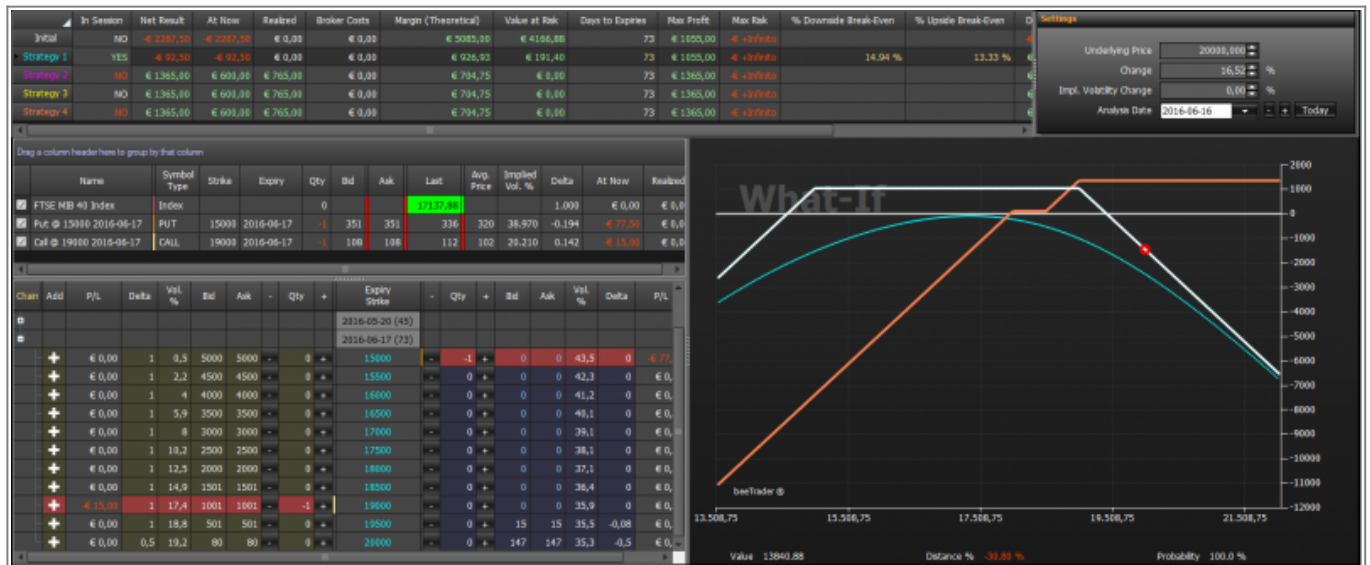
| | In Session | Net Result | At Now | Realized | Broker Costs | Margin (Theoretical) | Value at Risk | Days to Expiries | Max Profit | Max Risk | % Downside Break-Even | % Upside Break-Even |
|---|---|---|---|---|---|---|---|---|---|---|---|---|
| Initial | NO | -€ 2287,50 | -€ 2287,50 | € 0,00 | € 0,00 | € 5085,00 | € 4166,88 | 73 | € 1055,00 | -€ +Infinito | | |
| Strategy 1 | YES | -€ 92,50 | -€ 92,50 | € 0,00 | € 0,00 | € 926,93 | € 191,40 | 73 | € 1055,00 | -€ +Infinito | 14.94 % | 13.33 % |
| Strategy 2 | NO | € 1365,00 | € 600,00 | € 765,00 | € 0,00 | € 704,75 | € 0,00 | 73 | € 1365,00 | -€ +Infinito | | |
| Strategy 3 | NO | € 1365,00 | € 600,00 | € 765,00 | € 0,00 | € 704,75 | € 0,00 | 73 | € 1365,00 | -€ +Infinito | | |
| Strategy 4 | NO | € 1365,00 | € 600,00 | € 765,00 | € 0,00 | € 704,75 | € 0,00 | 73 | € 1365,00 | -€ +Infinito | | |

Settings
Underlying Price 20000,000
Change 16,52 %
Impl. Volatility Change 0,00 %
Analysis Date 2016-06-16 Today

Drag a column header here to group by that column

| | Name | Symbol Type | Strike | Expiry | Qty | Bid | Ask | Last | Avg. Price | Implied Vol. % | Delta | At Now | Realized |
|---|---|---|---|---|---|---|---|---|---|---|---|---|---|
| ☑ | FTSE MIB 40 Index | Index | | | 0 | | | 17137,88 | | | 1.000 | € 0,00 | € 0,0 |
| ☑ | Put @ 15000 2016-06-17 | PUT | 15000 | 2016-06-17 | -1 | 351 | 351 | 336 | 320 | 38.970 | -0.194 | -€ 77,50 | € 0,0 |
| ☑ | Call @ 19000 2016-06-17 | CALL | 19000 | 2016-06-17 | -1 | 108 | 108 | 112 | 102 | 20.210 | 0.142 | -€ 15,00 | € 0,0 |

| Chain | Add | P/L | Delta | Vol. % | Bid | Ask | - | Qty | + | Expiry Strike | - | Qty | + | Bid | Ask | Vol. % | Delta | P/L |
|---|---|---|---|---|---|---|---|---|---|---|---|---|---|---|---|---|---|---|
| + | | | | | | | | | | 2016-05-20 (45) | | | | | | | | |
| - | | | | | | | | | | 2016-06-17 (73) | | | | | | | | |
| | + | € 0,00 | 1 | 0,5 | 5000 | 5000 | - | 0 | + | 15000 | - | -1 | + | 0 | 0 | 43,5 | 0 | -€ 77, |
| | + | € 0,00 | 1 | 2,2 | 4500 | 4500 | - | 0 | + | 15500 | - | 0 | + | 0 | 0 | 42,3 | 0 | € 0, |
| | + | € 0,00 | 1 | 4 | 4000 | 4000 | - | 0 | + | 16000 | - | 0 | + | 0 | 0 | 41,2 | 0 | € 0, |
| | + | € 0,00 | 1 | 5,9 | 3500 | 3500 | - | 0 | + | 16500 | - | 0 | + | 0 | 0 | 40,1 | 0 | € 0, |
| | + | € 0,00 | 1 | 8 | 3000 | 3000 | - | 0 | + | 17000 | - | 0 | + | 0 | 0 | 39,1 | 0 | € 0, |
| | + | € 0,00 | 1 | 10,2 | 2500 | 2500 | - | 0 | + | 17500 | - | 0 | + | 0 | 0 | 38,1 | 0 | € 0, |
| | + | € 0,00 | 1 | 12,5 | 2000 | 2000 | - | 0 | + | 18000 | - | 0 | + | 0 | 0 | 37,1 | 0 | € 0, |
| | + | € 0,00 | 1 | 14,9 | 1501 | 1501 | - | 0 | + | 18500 | - | 0 | + | 0 | 0 | 36,4 | 0 | € 0, |
| | + | -€ 15,00 | 1 | 17,4 | 1001 | 1001 | - | -1 | + | 19000 | - | 0 | + | 0 | 0 | 35,9 | 0 | € 0, |
| | + | € 0,00 | 1 | 18,8 | 501 | 501 | - | 0 | + | 19500 | - | 0 | + | 15 | 15 | 35,5 | -0,08 | € 0, |
| | + | € 0,00 | 0,5 | 19,2 | 80 | 80 | - | 0 | + | 20000 | - | 0 | + | 147 | 147 | 35,3 | -0,5 | € 0, |

What-If
2000
1000
0
-1000
-2000
-3000
-4000
-5000
-6000
-7000
-8000
-9000
-10000
-11000
-12000
beeTrader ®
13.508,75 15.508,75 17.508,75 19.508,75 21.508,75
Value 13840.88 Distance % -30.80 % Probability 100.0 %